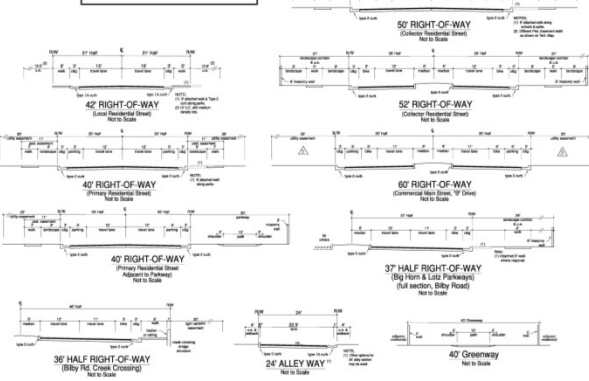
50' RIGHT-OF-WAY
(Collector Residential Street)
Not to Scale

42' RIGHT-OF-WAY
(Local Residential Street)
Not to Scale

52' RIGHT-OF-WAY
(Collector Residential Street)
Not to Scale

40' RIGHT-OF-WAY
(Primary Residential Street)
Not to Scale

60' RIGHT-OF-WAY
(Commercial Main Street, "B" Drive)
Not to Scale

40' RIGHT-OF-WAY
(Primary Residential Street Adjacent to Parkway)
Not to Scale

37' HALF RIGHT-OF-WAY
(Big Horn & Lotz Parkways)
(full section, Bilby Road)
Not to Scale

36' HALF RIGHT-OF-WAY
(Bilby Rd. Creek Crossing)
Not to Scale

24' ALLEY WAY
Not to Scale

40' Greenway
Not to Scale